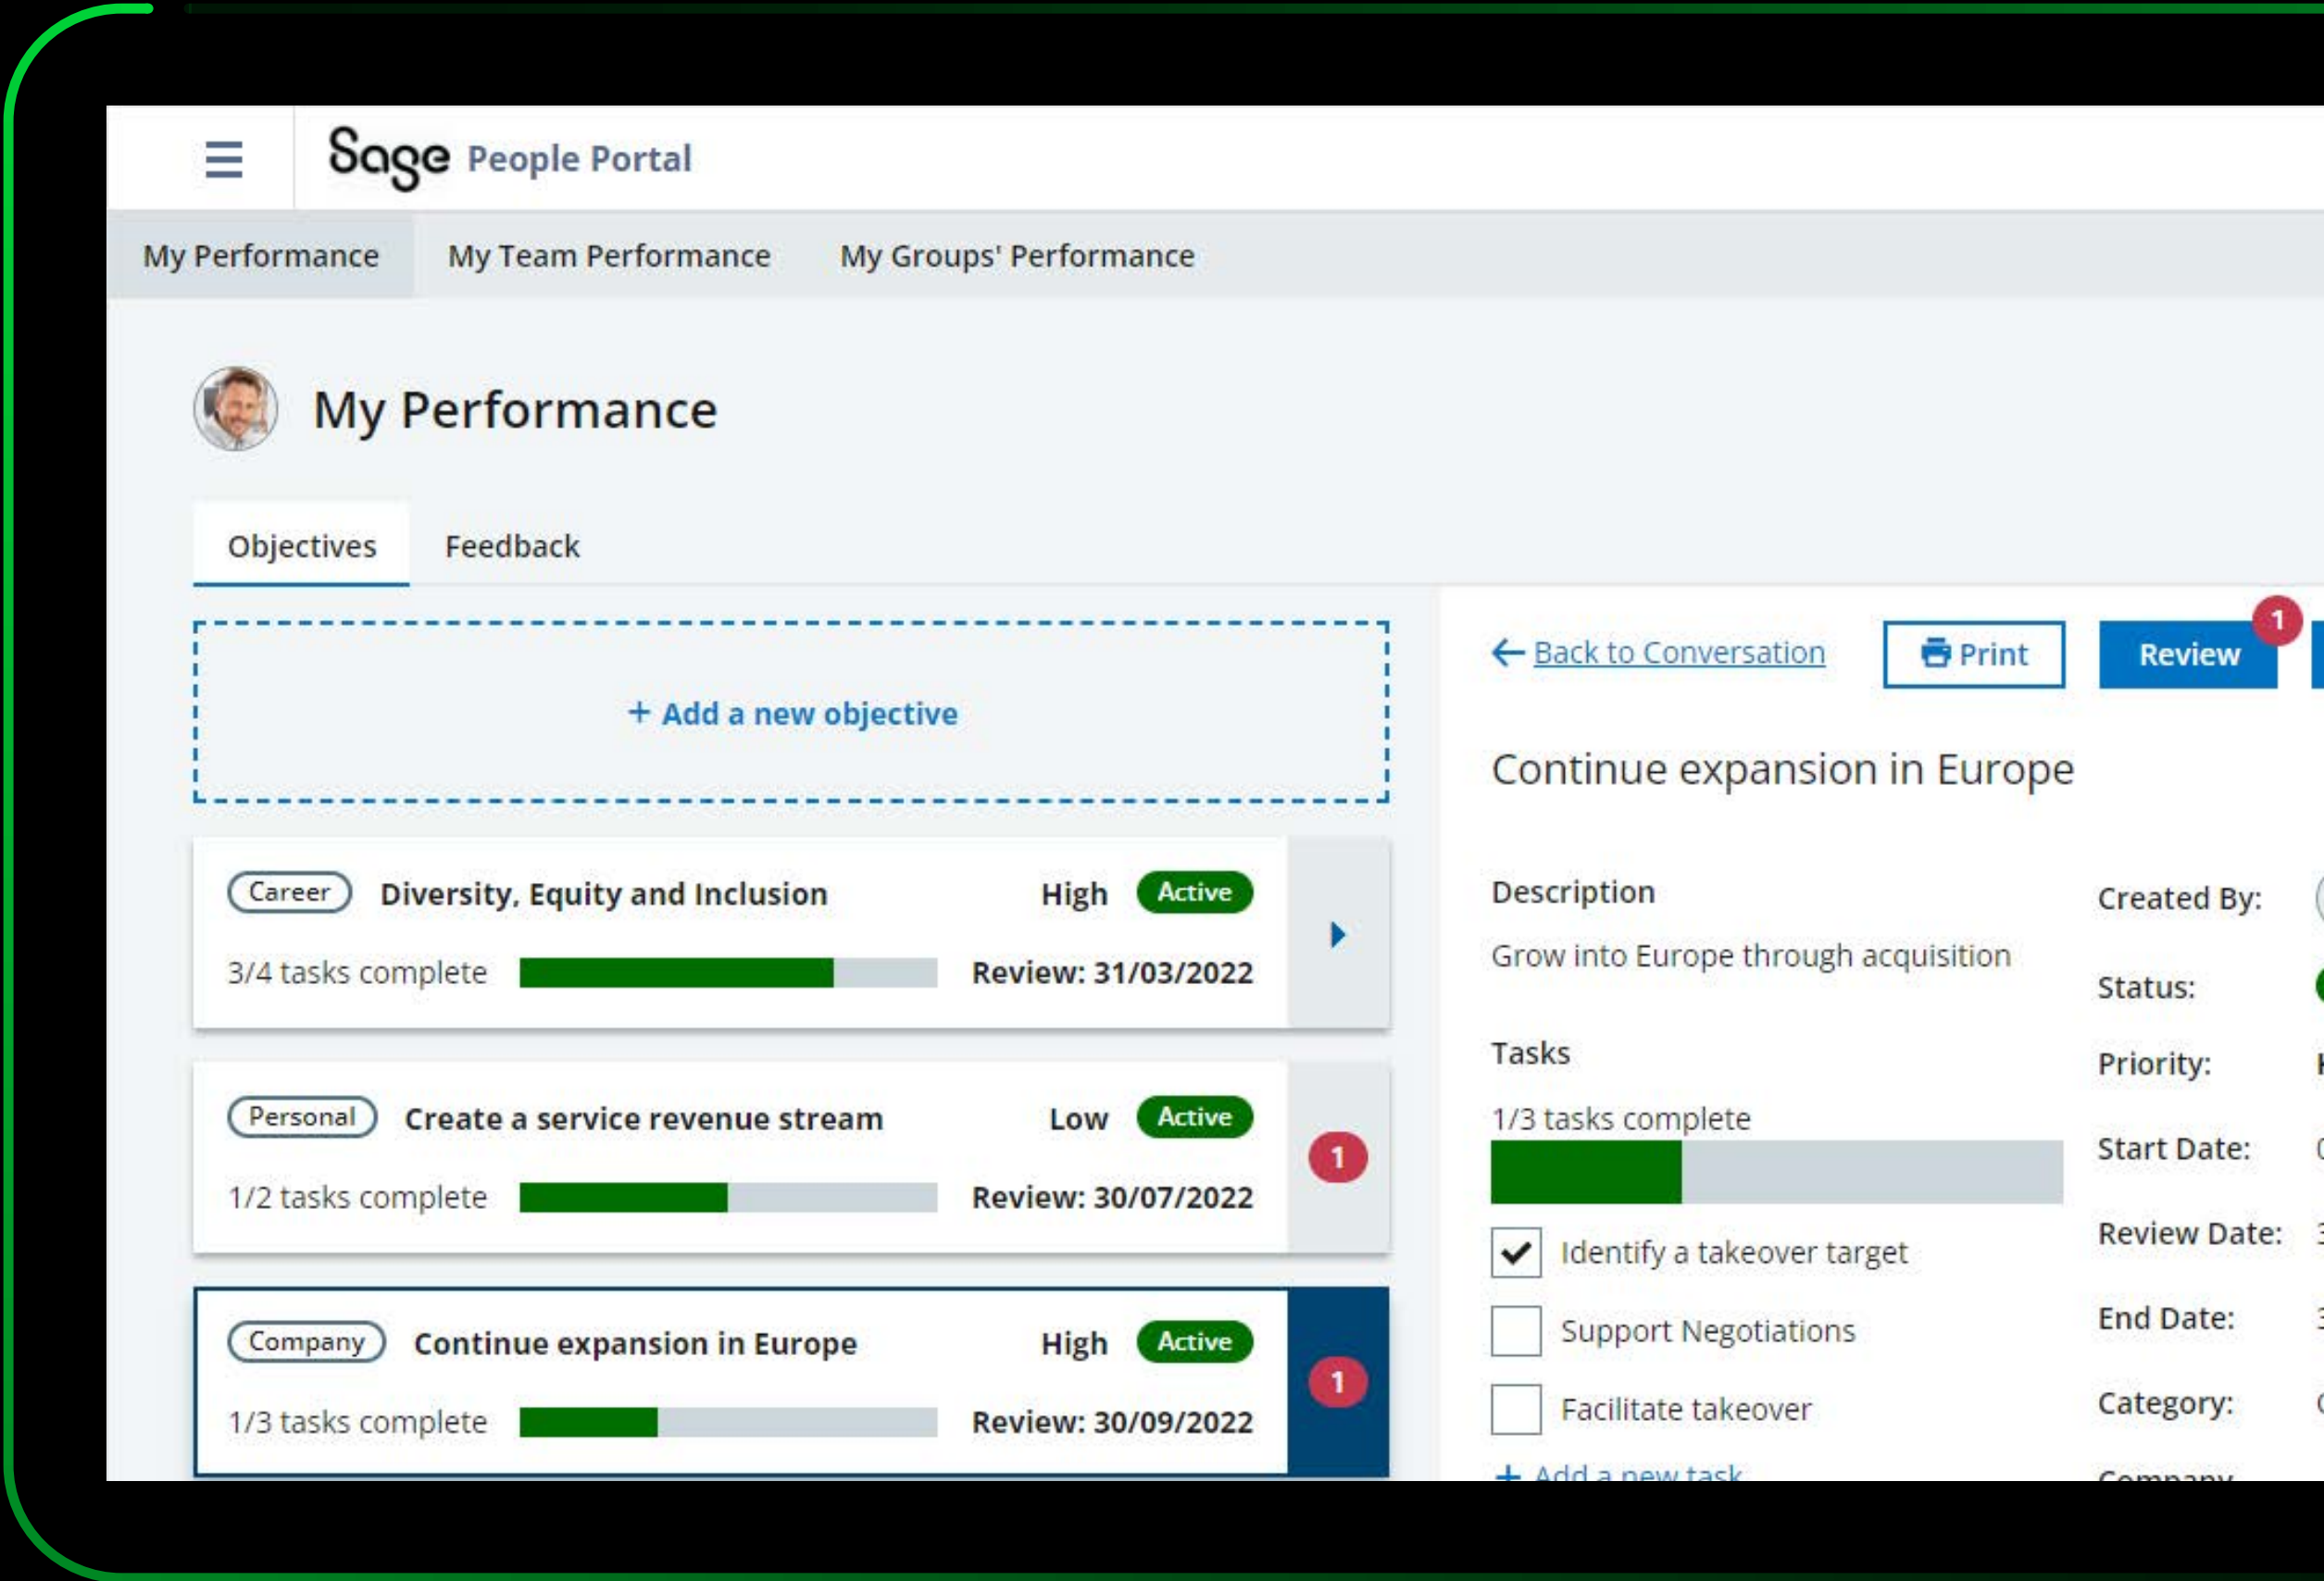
Sage People Portal

My Performance | My Team Performance | My Groups' Performance

My Performance

Objectives | Feedback

+ Add a new objective

Career Diversity, Equity and Inclusion High Active
3/4 tasks complete Review: 31/03/2022

Personal Create a service revenue stream Low Active
1/2 tasks complete Review: 30/07/2022
1

Company Continue expansion in Europe High Active
1/3 tasks complete Review: 30/09/2022
1

Back to Conversation
Print
Review
1

Continue expansion in Europe

Description
Grow into Europe through acquisition

Tasks
1/3 tasks complete

Identify a takeover target
Support Negotiations
Facilitate takeover
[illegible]

Created By:
Status:
Priority:
Start Date:
Review Date:
End Date:
Category:
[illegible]